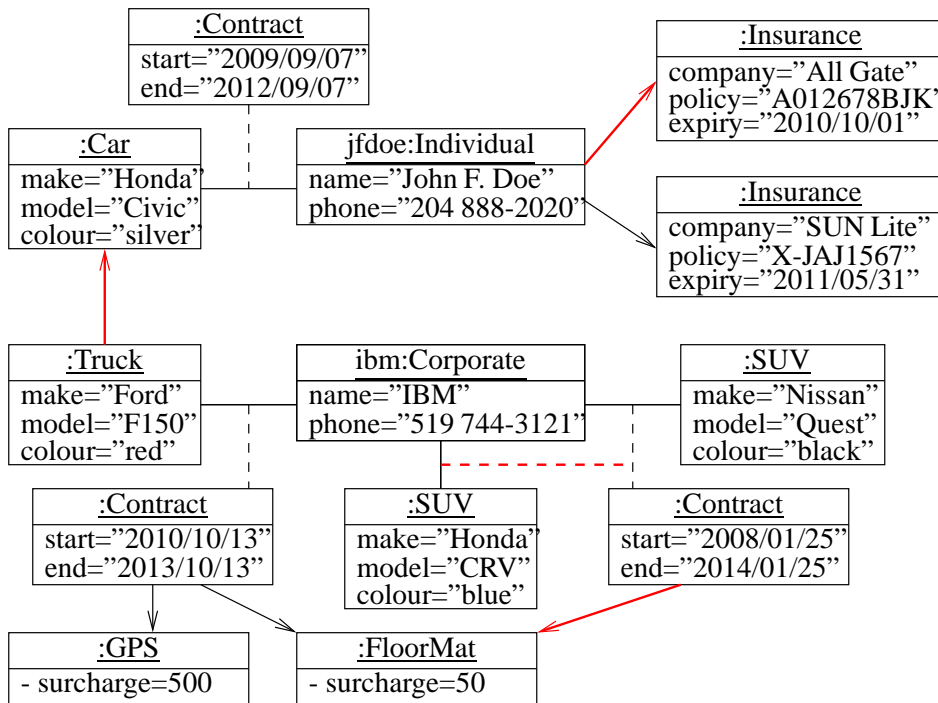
:Contract
start="2009/09/07"
end="2012/09/07"

:Insurance
company="All Gate"
policy="A012678BJK"
expiry="2010/10/01"

:Car
make="Honda"
model="Civic"
colour="silver"

jfdoe:Individual
name="John F. Doe"
phone="204 888-2020"

:Insurance
company="SUN Lite"
policy="X-JAJ1567"
expiry="2011/05/31"

:Truck
make="Ford"
model="F150"
colour="red"

ibm:Corporate
name="IBM"
phone="519 744-3121"

:SUV
make="Nissan"
model="Quest"
colour="black"

:Contract
start="2010/10/13"
end="2013/10/13"

:SUV
make="Honda"
model="CRV"
colour="blue"

:Contract
start="2008/01/25"
end="2014/01/25"

:GPS
- surcharge=500

:FloorMat
- surcharge=50